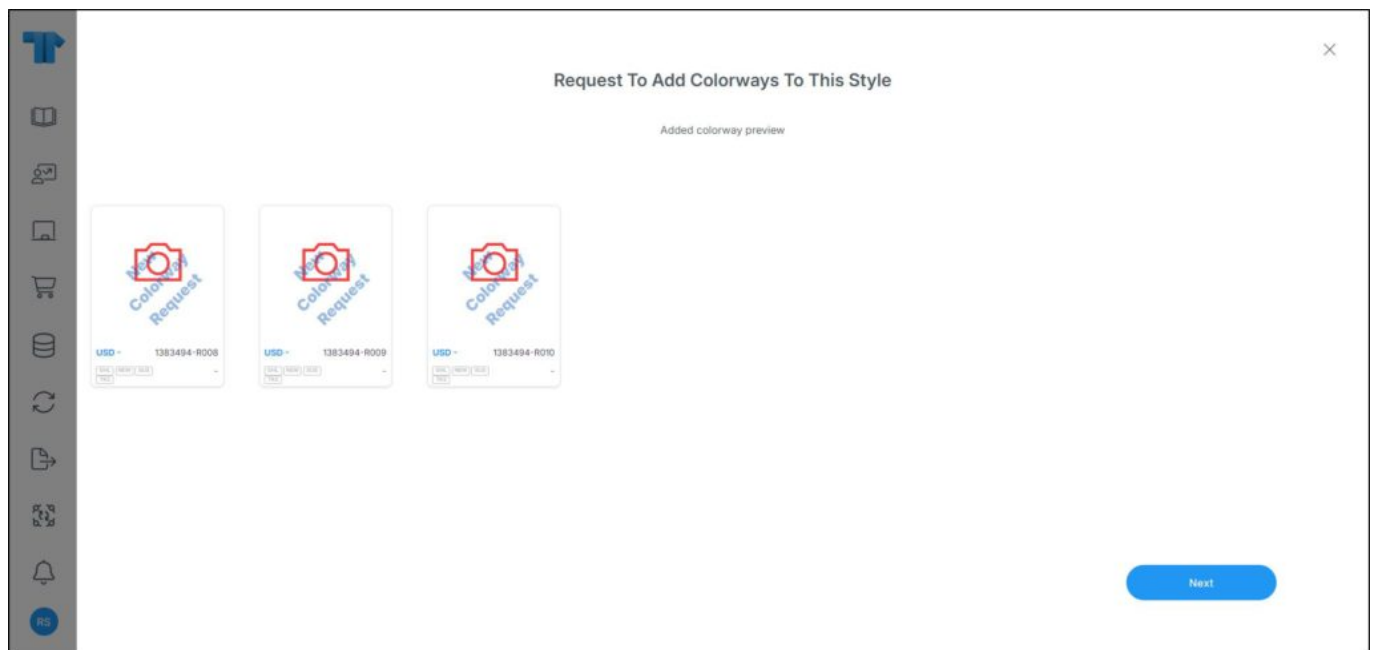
×

Request To Add Colorways To This Style

Added colorway preview

New Colorway Request

USD - 1383494-R008

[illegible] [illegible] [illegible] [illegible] -

New Colorway Request

USD - 1383494-R009

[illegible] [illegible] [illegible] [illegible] -

New Colorway Request

USD - 1383494-R010

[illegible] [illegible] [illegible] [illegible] -

Next

RS